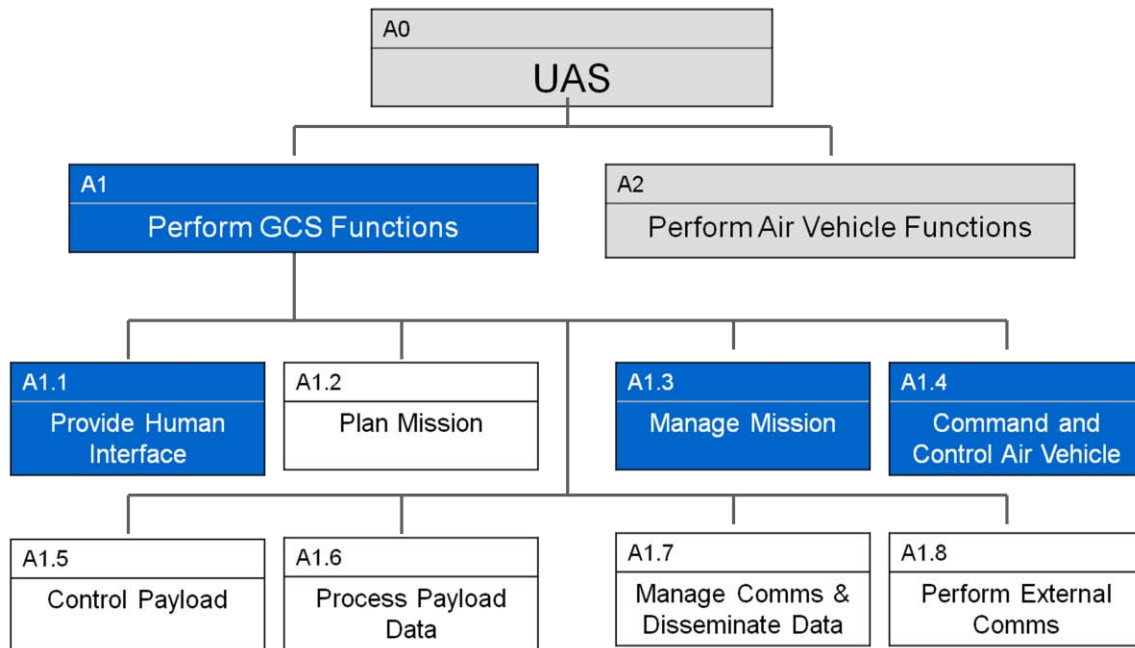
A0
UAS

A1
Perform GCS Functions

A2
Perform Air Vehicle Functions

A1.1
Provide Human Interface

A1.2
Plan Mission

A1.3
Manage Mission

A1.4
Command and Control Air Vehicle

A1.5
Control Payload

A1.6
Process Payload Data

A1.7
Manage Comms & Disseminate Data

A1.8
Perform External Comms